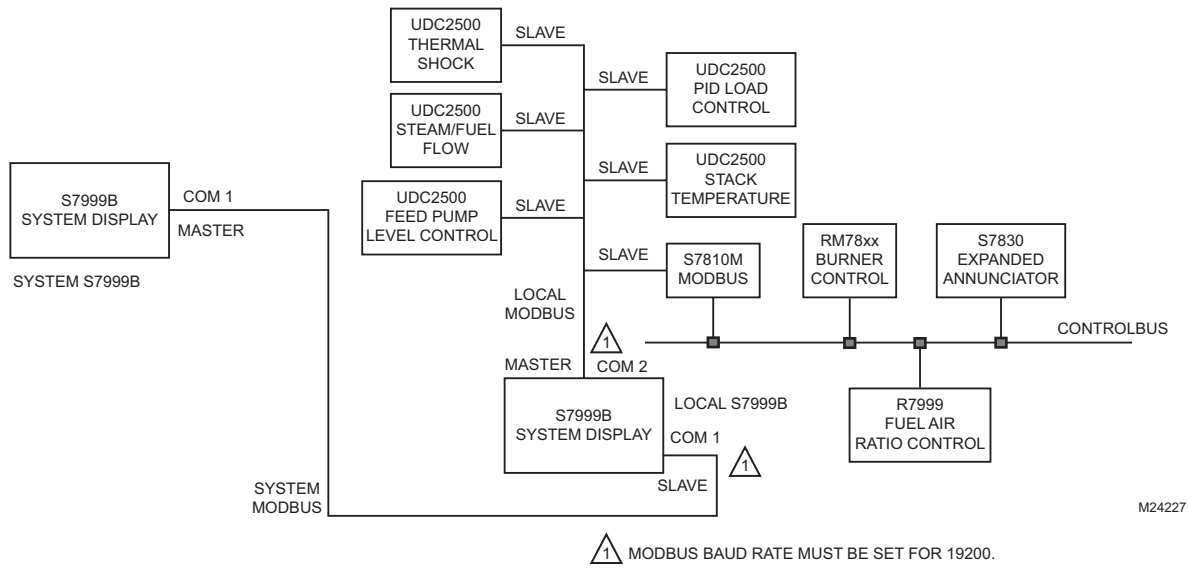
UDC2500
THERMAL
SHOCK

SLAVE

SLAVE

UDC2500
PID LOAD
CONTROL

UDC2500
STEAM/FUEL
FLOW

SLAVE

SLAVE

UDC2500
STACK
TEMPERATURE

S7999B
SYSTEM DISPLAY

COM 1

MASTER

UDC2500
FEED PUMP
LEVEL CONTROL

SLAVE

SYSTEM S7999B

SLAVE

S7810M
MODBUS

RM78xx
BURNER
CONTROL

S7830
EXPANDED
ANNUNCIATOR

LOCAL
MODBUS

1

CONTROLBUS

MASTER

COM 2

S7999B
SYSTEM DISPLAY

LOCAL S7999B

R7999
FUEL AIR
RATIO CONTROL

COM 1

1

SYSTEM
MODBUS

SLAVE

M24227

1 MODBUS BAUD RATE MUST BE SET FOR 19200.